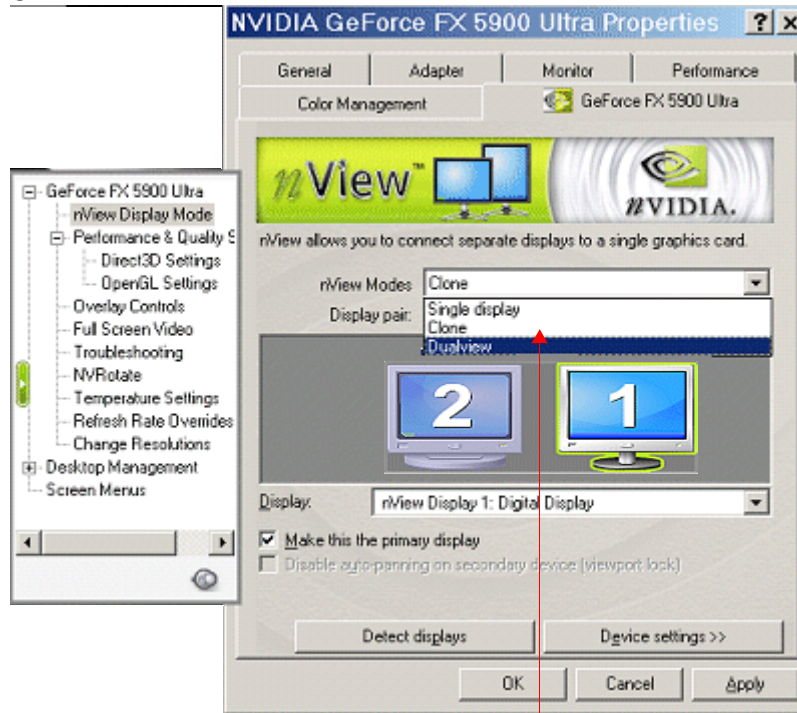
NVIDIA GeForce FX 5900 Ultra Properties

?

General | Adapter | Monitor | Performance

Color Management | GeForce FX 5900 Ultra

nView™

nVIDIA.

nView allows you to connect separate displays to a single graphics card.

nView Modes: Clone

Display pair:

Single display
Clone
Dualview

2

1

Display: nView Display 1: Digital Display

Make this the primary display

Disable auto-panning on secondary device (viewport lock)

Detect displays

Device settings >>

OK

Cancel

Apply

GeForce FX 5900 Ultra
nView Display Mode
Performance & Quality S
Direct3D Settings
OpenGL Settings
Overlay Controls
Full Screen Video
Troubleshooting
NVRotate
Temperature Settings
Refresh Rate Overrides
Change Resolutions
Desktop Management
Screen Menus